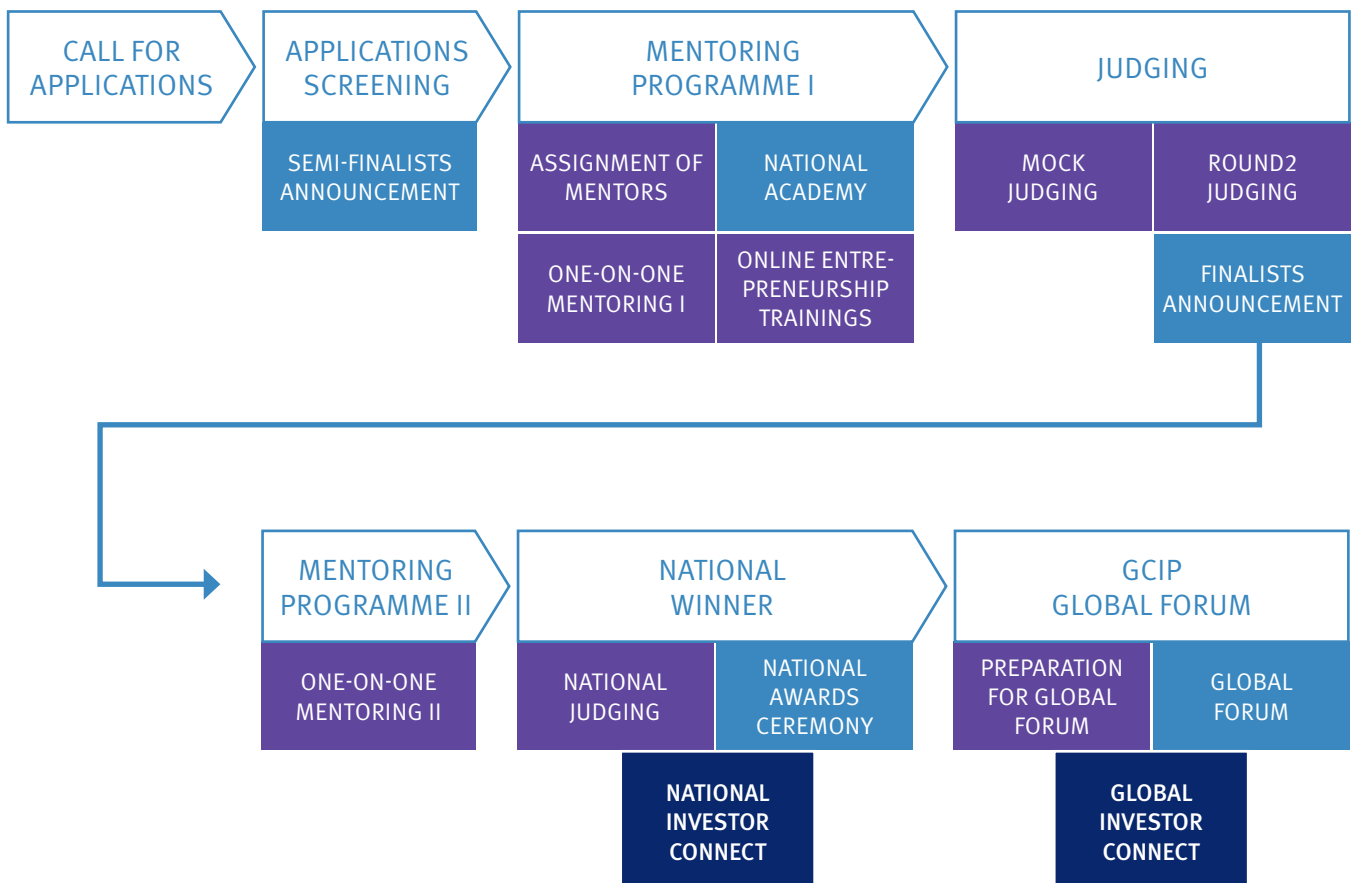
CALL FOR APPLICATIONS

APPLICATIONS SCREENING

SEMI-FINALISTS ANNOUNCEMENT

MENTORING PROGRAMME I

ASSIGNMENT OF MENTORS

NATIONAL ACADEMY

ONE-ON-ONE MENTORING I

ONLINE ENTREPRENEURSHIP TRAININGS

JUDGING

MOCK JUDGING

ROUND2 JUDGING

FINALISTS ANNOUNCEMENT

MENTORING PROGRAMME II

ONE-ON-ONE MENTORING II

NATIONAL WINNER

NATIONAL JUDGING

NATIONAL AWARDS CEREMONY

NATIONAL INVESTOR CONNECT

GCIP GLOBAL FORUM

PREPARATION FOR GLOBAL FORUM

GLOBAL FORUM

GLOBAL INVESTOR CONNECT